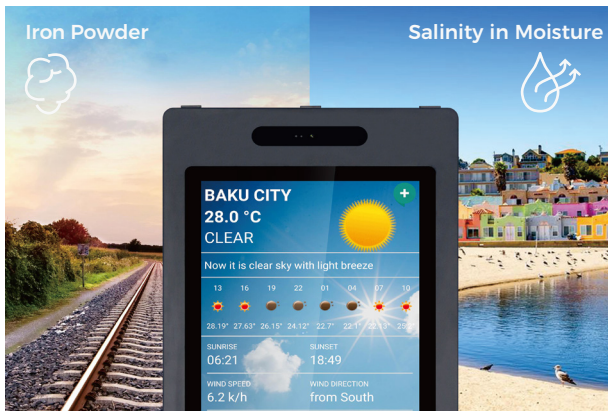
Iron Powder

Salinity in Moisture

BAKU CITY
28.0 °C
CLEAR

+

Now it is clear sky with light breeze

| 13 | 16 | 19 | 22 | 01 | 04 | 07 | 10 |
|---|---|---|---|---|---|---|---|
| 28.19° | 27.63° | 26.15° | 24.12° | 22.7° | 22.1° | 22.1° | 25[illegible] |

SUNRISE
06:21

SUNSET
18:49

WIND SPEED
6.2 k/h

WIND DIRECTION
from South